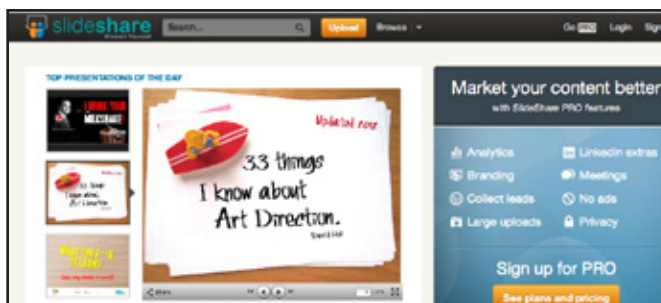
slideshare

Search...

Upload

Browse

Go PRO

Login

Sig

TOP PRESENTATIONS OF THE DAY

Updated 2012

33 things I know about Art Direction.

Market your content better

with SlideShare PRO features

Analytics

LinkedIn extras

Branding

Meetings

Collect leads

No ads

Large uploads

Privacy

Sign up for PRO

See plans and pricing